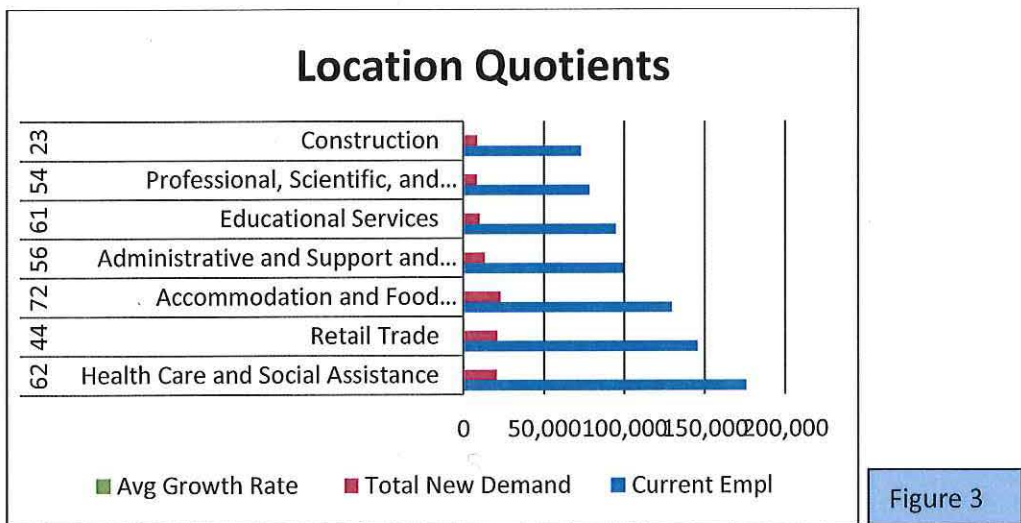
Location Quotients

| | |
|---|---|
| 23 | Construction |
| 54 | Professional, Scientific, and... |
| 61 | Educational Services |
| 56 | Administrative and Support and... |
| 72 | Accommodation and Food... |
| 44 | Retail Trade |
| 62 | Health Care and Social Assistance |

0 50,000 100,000 150,000 200,000

Avg Growth Rate Total New Demand Current Empl

Figure 3